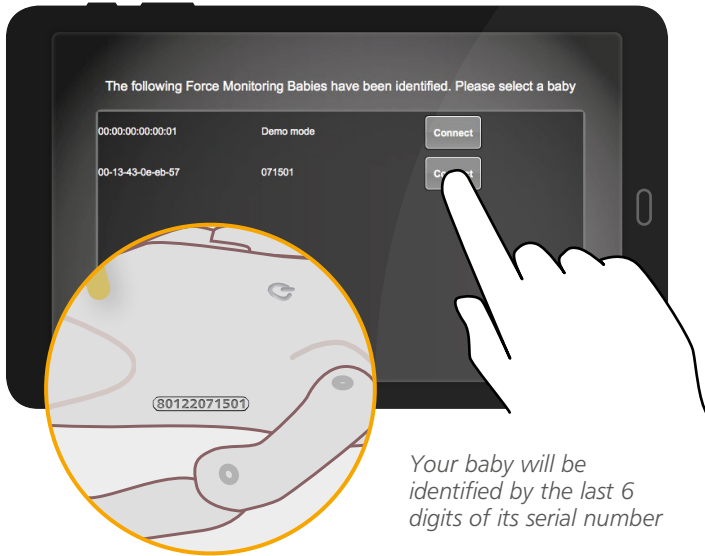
The following Force Monitoring Babies have been identified. Please select a baby

| | | |
|---|---|---|
| 00:00:00:00:00:01 | Demo mode | Connect |
| 00-13-43-0e-eb-57 | 071501 | Co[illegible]t |

80122071501

Your baby will be identified by the last 6 digits of its serial number